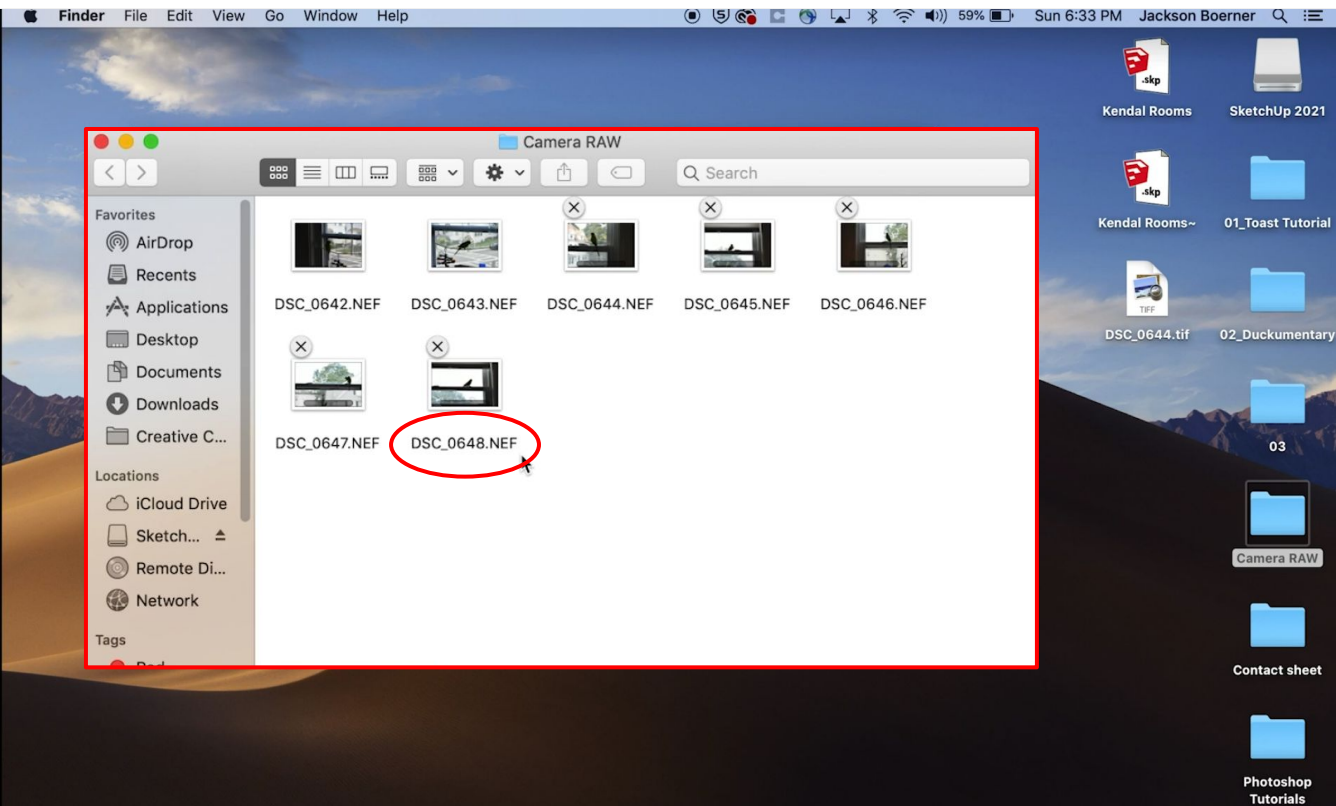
Finder File Edit View Go Window Help

59% Sun 6:33 PM Jackson Boerner

Camera RAW

Search

Favorites
AirDrop
Recents
Applications
Desktop
Documents
Downloads
Creative C...

Locations
iCloud Drive
Sketch...
Remote Di...
Network

Tags

DSC_0642.NEF
DSC_0643.NEF
DSC_0644.NEF
DSC_0645.NEF
DSC_0646.NEF
DSC_0647.NEF
DSC_0648.NEF

.skp
Kendal Rooms
SketchUp 2021
.skp
Kendal Rooms~
01_Toast Tutorial
TIFF
DSC_0644.tif
02_Duckumentary
03
Camera RAW
Contact sheet
Photoshop Tutorials